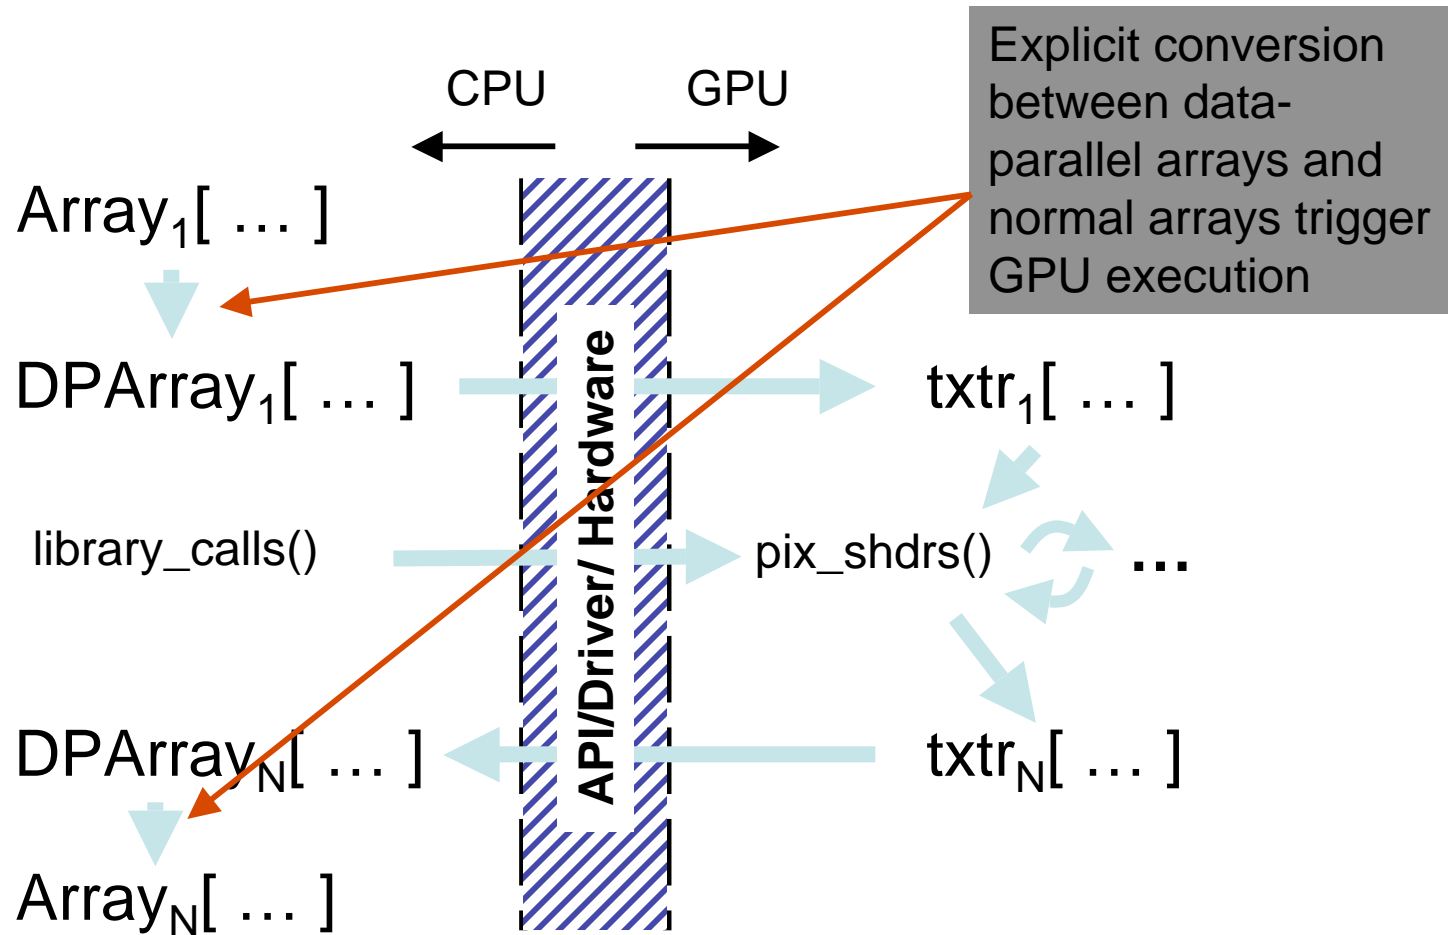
Explicit conversion between data-parallel arrays and normal arrays trigger GPU execution

CPU

GPU

$\text{Array}_1$[ … ]

$\text{DPArray}_1$[ … ]

$\text{txtr}_1$[ … ]

API/Driver/ Hardware

library_calls()

pix_shdrs()

…

$\text{DPArray}_N$[ … ]

$\text{txtr}_N$[ … ]

$\text{Array}_N$[ … ]